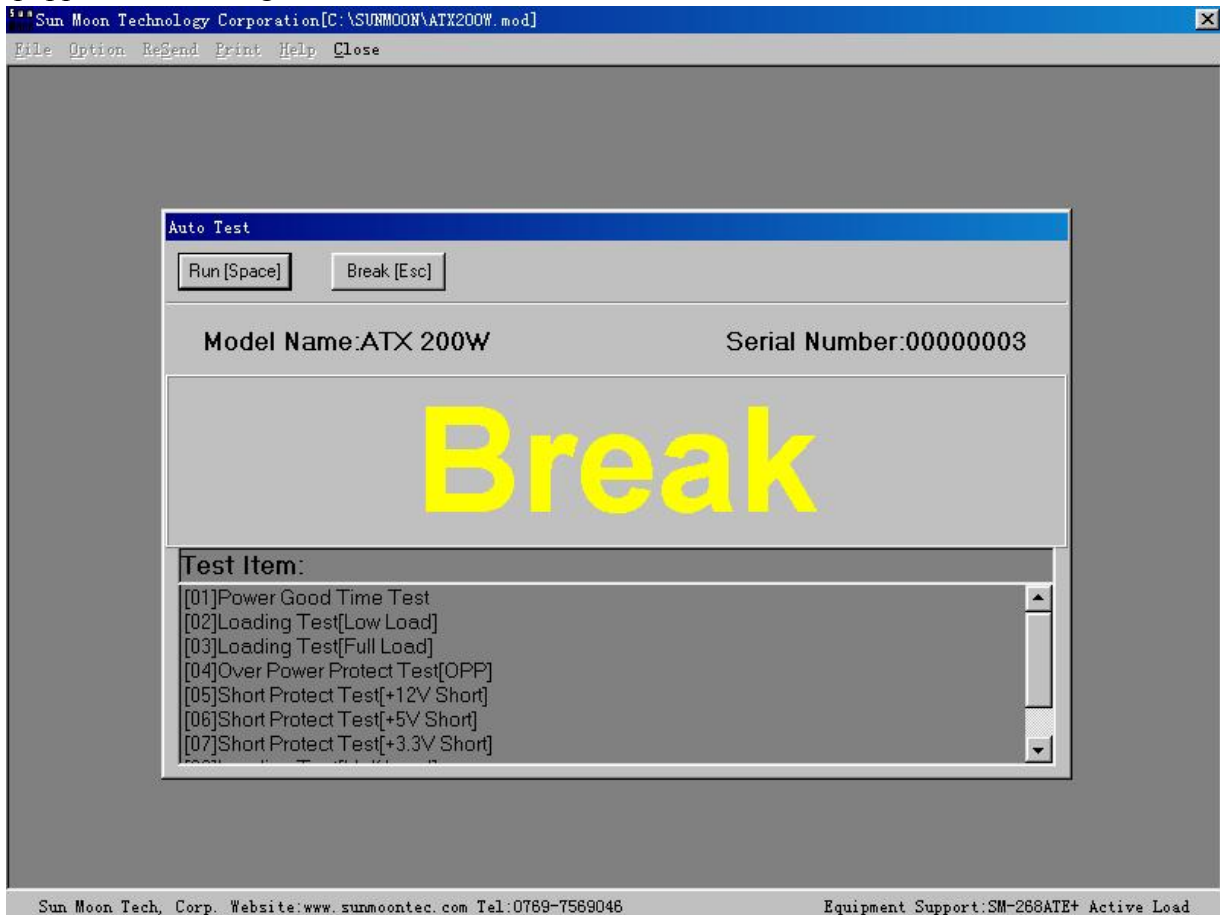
Sun Moon Technology Corporation[C:\SUNMOON\ATX200W.mod]

File Option ReSend Print Help Close

Auto Test

Run [Space] Break [Esc]

Model Name:ATX 200W

Serial Number:00000003

Break

Test Item:

[01]Power Good Time Test
[02]Loading Test[Low Load]
[03]Loading Test[Full Load]
[04]Over Power Protect Test[OPP]
[05]Short Protect Test[+12V Short]
[06]Short Protect Test[+5V Short]
[07]Short Protect Test[+3.3V Short]
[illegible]

Sun Moon Tech, Corp. Website:www.sunmoontec.com Tel:0769-7569046

Equipment Support:SM-268ATE+ Active Load